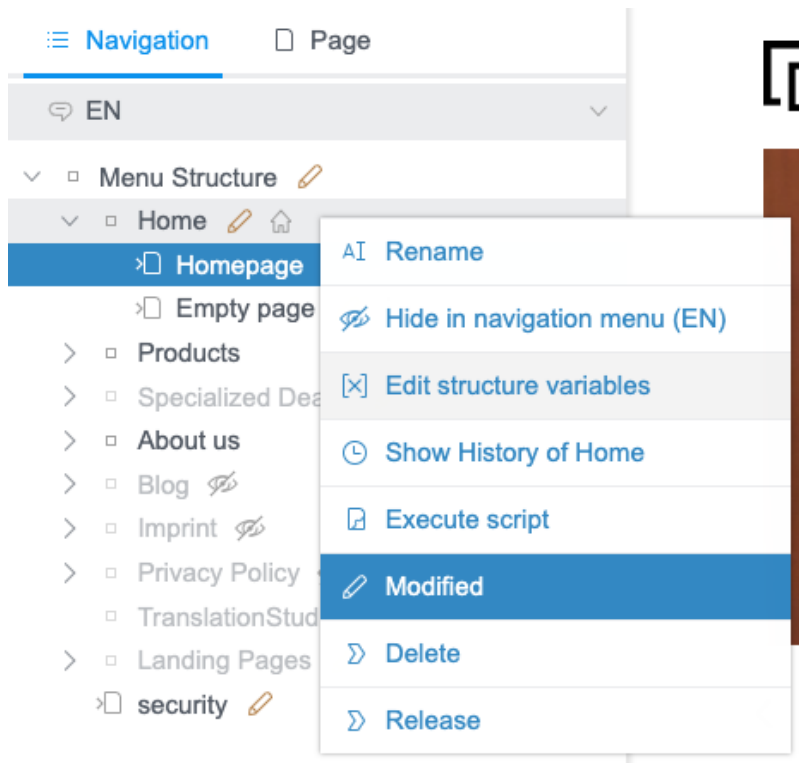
Navigation
Page
EN
Menu Structure
Home
Homepage
Empty page
Products
Specialized Dea
About us
Blog
Imprint
Privacy Policy
TranslationStud
Landing Pages
security

Rename
Hide in navigation menu (EN)
Edit structure variables
Show History of Home
Execute script
Modified
Delete
Release